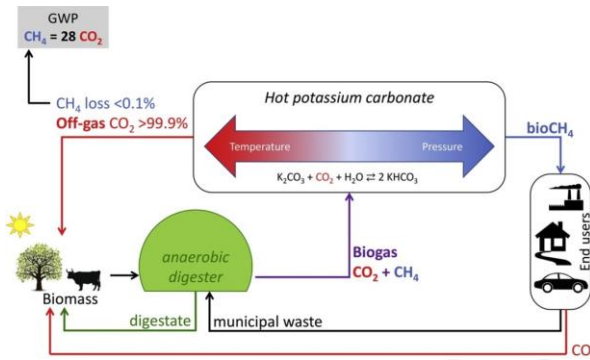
GWP
$CH_4$ = 28 $CO_2$

$CH_4$ loss <0.1%
Off-gas $CO_2$ >99.9%

Hot potassium carbonate

Temperature

Pressure

$K_2CO_3 + CO_2 + H_2O \rightleftarrows 2\ KHCO_3$

bio$CH_4$

End users

Biomass

anaerobic digester

Biogas
$CO_2$ + $CH_4$

digestate

municipal waste

CO